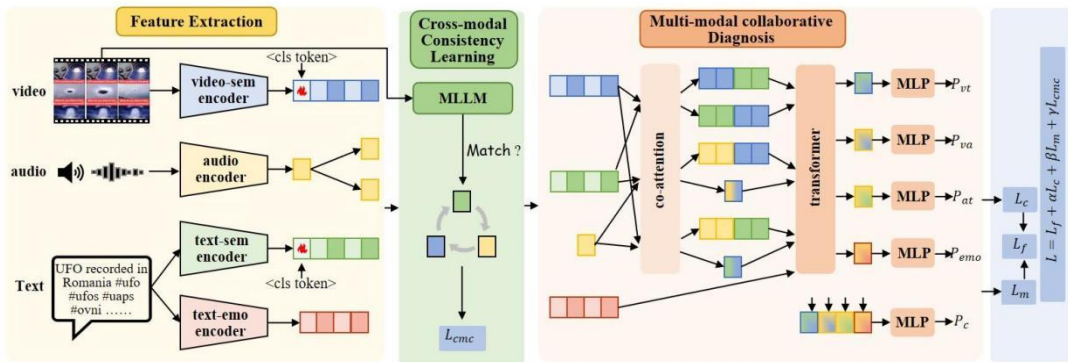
Feature Extraction

Cross-modal Consistency Learning

Multi-modal collaborative Diagnosis

<cls token>

video

video-sem encoder

MLLM

Match ?

audio

audio encoder

Text

text-sem encoder

<cls token>

UFO recorded in Romania #ufo #ufos #uaps #ovni ……

text-emo encoder

$L_{cmc}$

co-attention

transformer

MLP $P_{vt}$

MLP $P_{va}$

MLP $P_{at}$

MLP $P_{emo}$

MLP $P_c$

$L_c$

$L_f$

$L_m$

$L = L_f + \alpha L_c + \beta L_m + \gamma L_{cmc}$